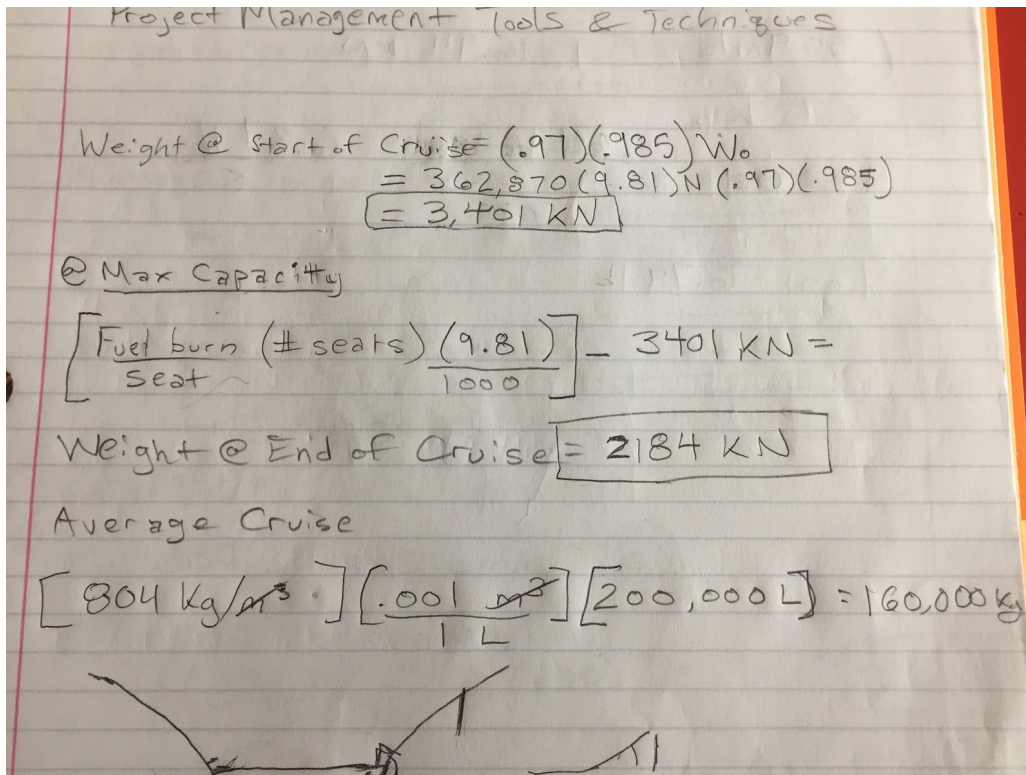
Project Management Tools & Techniques

Weight @ Start of Cruise = $(.97)(.985) W_o$
$= 362,870 (9.81) N (.97)(.985)$
$= 3,401$ KN

@ Max Capacity

$\left[\frac{\text{Fuel burn}}{\text{Seat}} (\# \text{seats}) \frac{(9.81)}{1000}\right] - 3401$ KN =

Weight @ End of Cruise = 2184 KN

Average Cruise

$\left[804 \text{ kg/m}^3\right]\left[\frac{.001 \text{ m}^3}{1 \text{ L}}\right]\left[200,000 \text{ L}\right] = 160,000$ kg